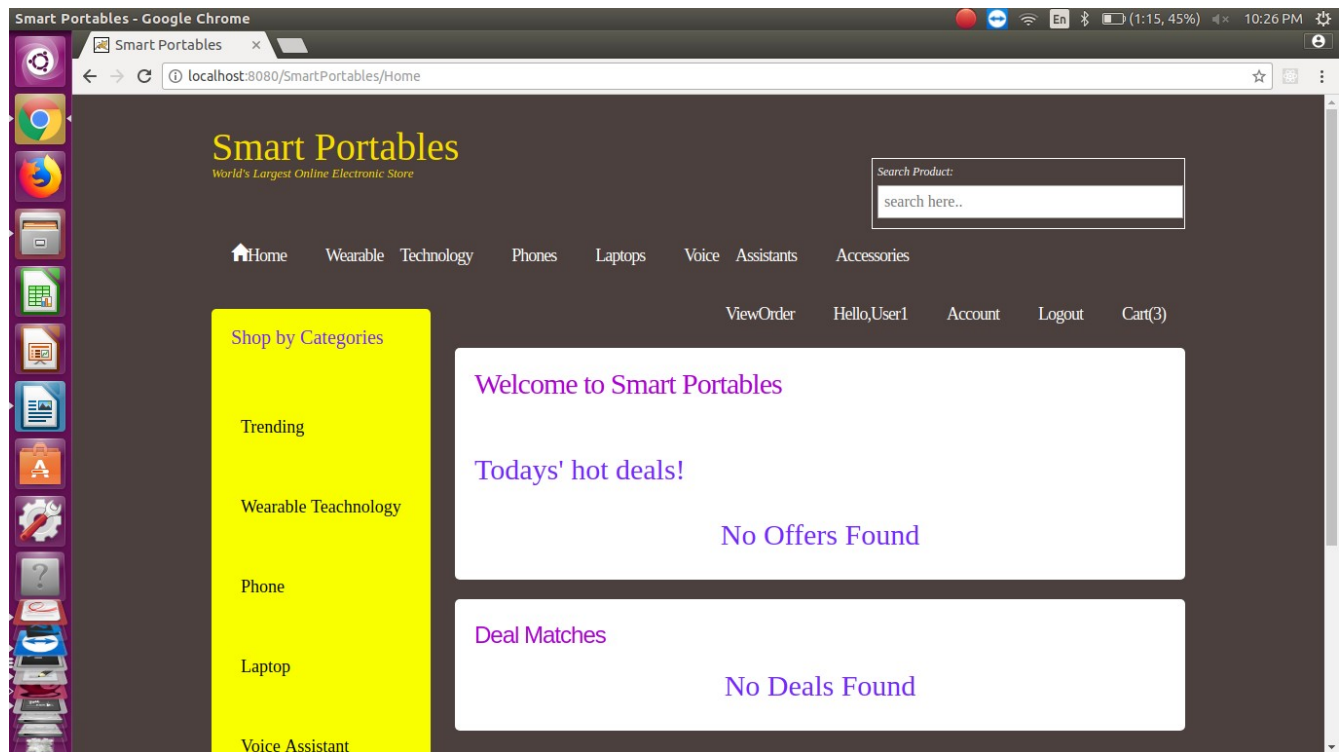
Smart Portables - Google Chrome

En (1:15, 45%) 10:26 PM

Smart Portables ×

localhost:8080/SmartPortables/Home

Smart Portables
World's Largest Online Electronic Store

Search Product:
search here..

Home Wearable Technology Phones Laptops Voice Assistants Accessories

ViewOrder Hello,User1 Account Logout Cart(3)

Shop by Categories

Trending

Wearable Teachnology

Phone

Laptop

Voice Assistant

Welcome to Smart Portables

Todays' hot deals!

No Offers Found

Deal Matches

No Deals Found